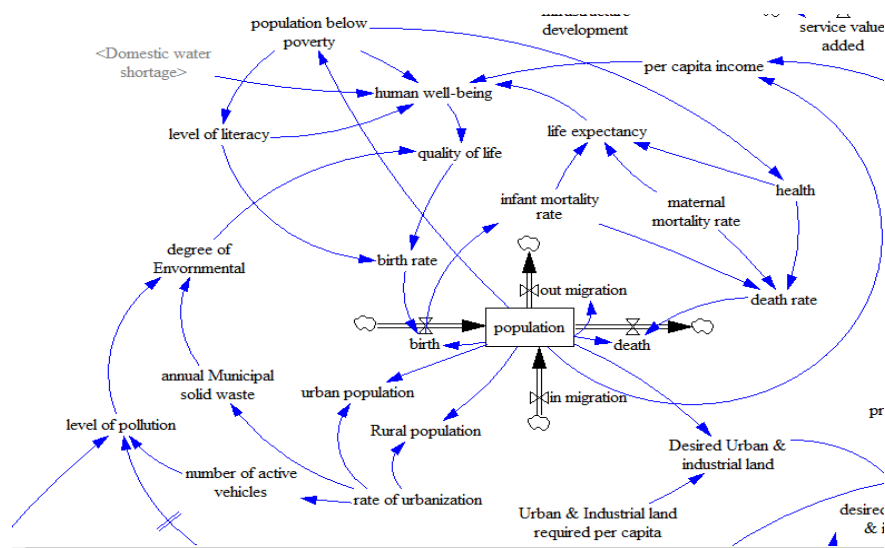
population below poverty

infrastructure development

service value added

<Domestic water shortage>

per capita income

human well-being

level of literacy

life expectancy

quality of life

health

infant mortality rate

maternal mortality rate

degree of Envornmental

birth rate

out migration

death rate

population

birth

death

annual Municipal solid waste

urban population

in migration

level of pollution

Rural population

Desired Urban & industrial land

number of active vehicles

rate of urbanization

Urban & Industrial land required per capita

pr

desired & i